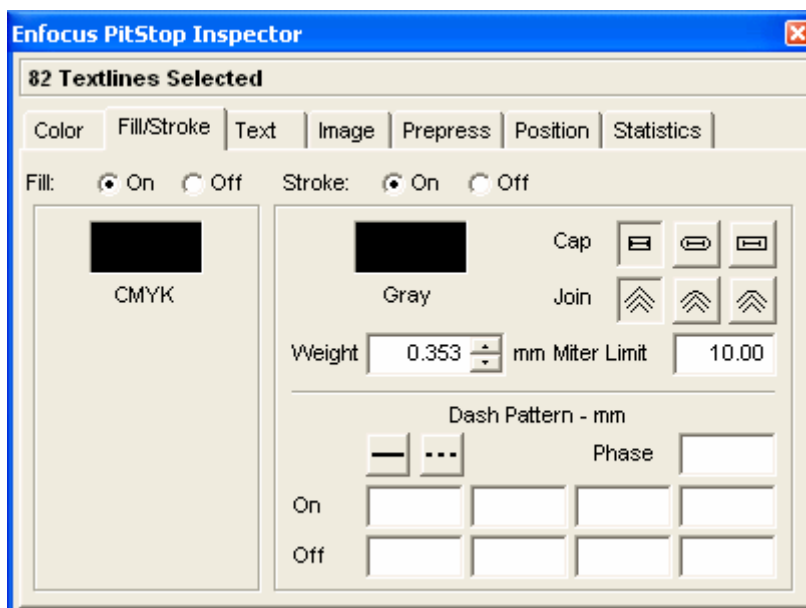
Enfocus PitStop Inspector

82 Textlines Selected

Color | Fill/Stroke | Text | Image | Prepress | Position | Statistics

Fill: On Off

CMYK

Stroke: On Off

Gray

Cap

Join

Weight 0.353 mm Miter Limit 10.00

Dash Pattern - mm

Phase

On

Off